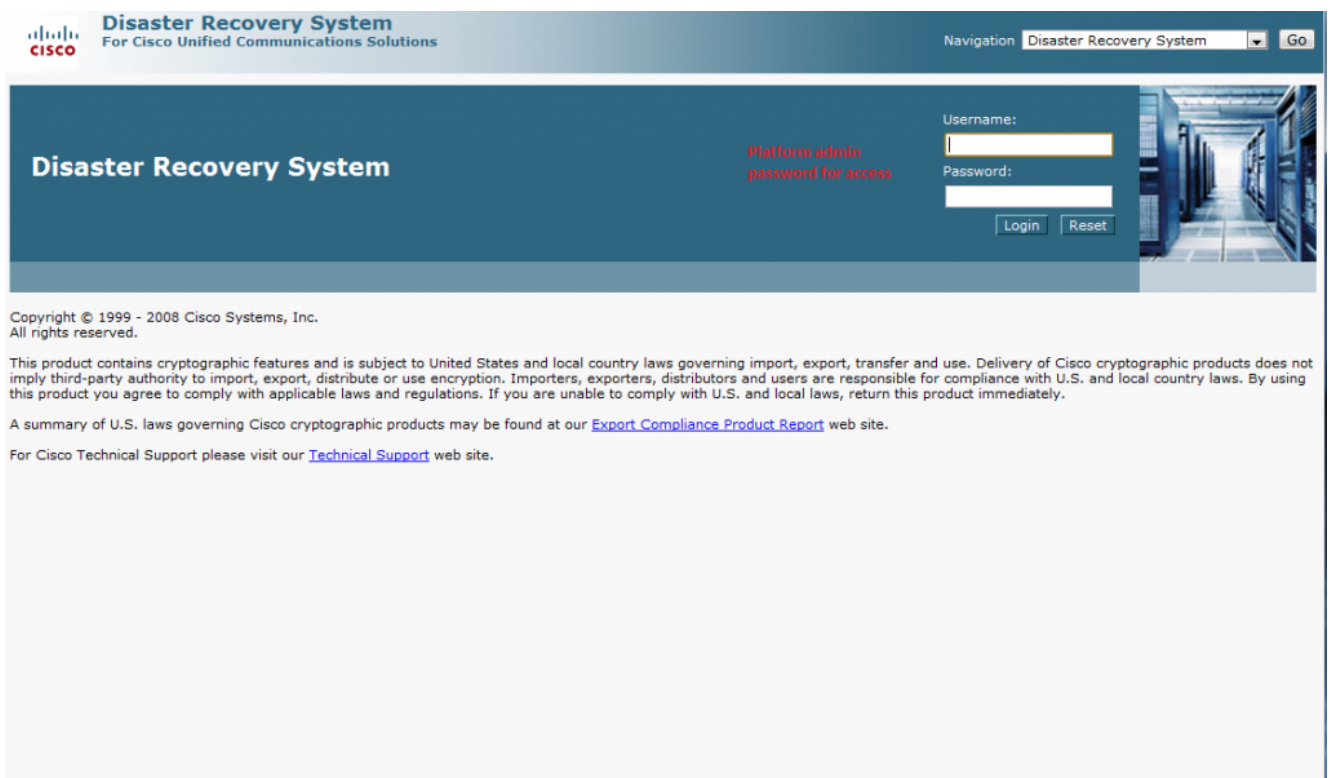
cisco

Disaster Recovery System
For Cisco Unified Communications Solutions

Navigation Disaster Recovery System Go

Disaster Recovery System

Platform admin password for access

Username:

Password:

Login Reset

Copyright © 1999 - 2008 Cisco Systems, Inc.
All rights reserved.

This product contains cryptographic features and is subject to United States and local country laws governing import, export, transfer and use. Delivery of Cisco cryptographic products does not imply third-party authority to import, export, distribute or use encryption. Importers, exporters, distributors and users are responsible for compliance with U.S. and local country laws. By using this product you agree to comply with applicable laws and regulations. If you are unable to comply with U.S. and local laws, return this product immediately.

A summary of U.S. laws governing Cisco cryptographic products may be found at our Export Compliance Product Report web site.

For Cisco Technical Support please visit our Technical Support web site.